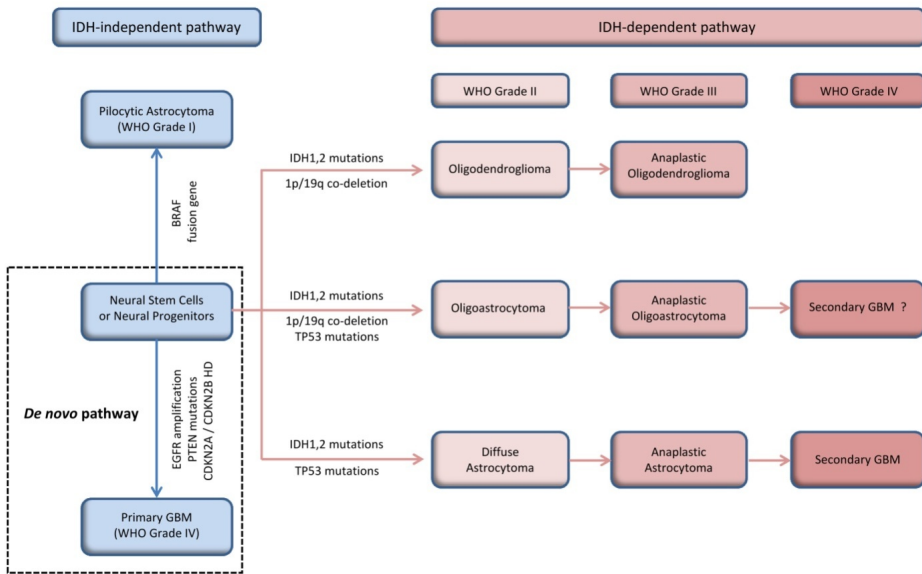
IDH-independent pathway

IDH-dependent pathway

WHO Grade II

WHO Grade III

WHO Grade IV

Pilocytic Astrocytoma (WHO Grade I)

BRAF fusion gene

IDH1,2 mutations

1p/19q co-deletion

Oligodendroglioma

Anaplastic Oligodendroglioma

Neural Stem Cells or Neural Progenitors

IDH1,2 mutations

1p/19q co-deletion

TP53 mutations

Oligoastrocytoma

Anaplastic Oligoastrocytoma

Secondary GBM ?

*De novo* pathway

EGFR amplification
PTEN mutations
CDKN2A / CDKN2B HD

IDH1,2 mutations

TP53 mutations

Diffuse Astrocytoma

Anaplastic Astrocytoma

Secondary GBM

Primary GBM (WHO Grade IV)